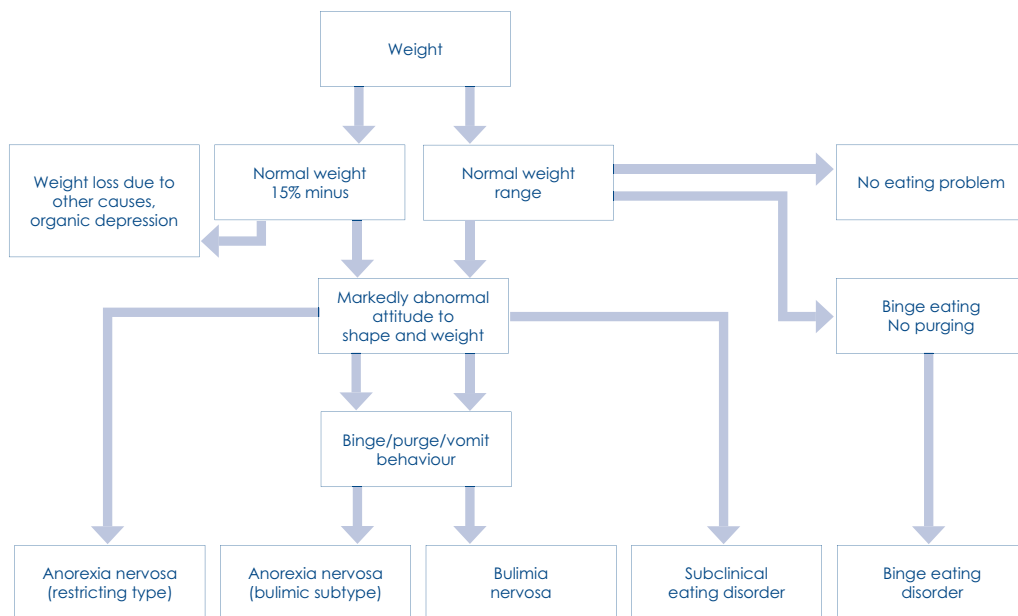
Weight

Weight loss due to other causes, organic depression

Normal weight 15% minus

Normal weight range

No eating problem

Markedly abnormal attitude to shape and weight

Binge eating No purging

Binge/purge/vomit behaviour

Anorexia nervosa (restricting type)

Anorexia nervosa (bulimic subtype)

Bulimia nervosa

Subclinical eating disorder

Binge eating disorder